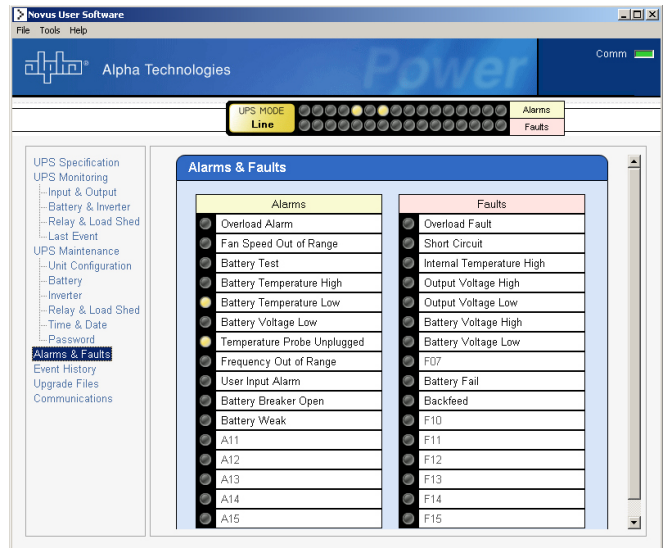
Novus User Software

File Tools Help

alpha Alpha Technologies

Power

Comm

UPS MODE
Line

Alarms
Faults

UPS Specification
UPS Monitoring
Input & Output
Battery & Inverter
Relay & Load Shed
Last Event
UPS Maintenance
Unit Configuration
Battery
Inverter
Relay & Load Shed
Time & Date
Password
Alarms & Faults
Event History
Upgrade Files
Communications

Alarms & Faults

| Alarms | Faults |
|---|---|
| Overload Alarm | Overload Fault |
| Fan Speed Out of Range | Short Circuit |
| Battery Test | Internal Temperature High |
| Battery Temperature High | Output Voltage High |
| Battery Temperature Low | Output Voltage Low |
| Battery Voltage Low | Battery Voltage High |
| Temperature Probe Unplugged | Battery Voltage Low |
| Frequency Out of Range | F07 |
| User Input Alarm | Battery Fail |
| Battery Breaker Open | Backfeed |
| Battery Weak | F10 |
| A11 | F11 |
| A12 | F12 |
| A13 | F13 |
| A14 | F14 |
| A15 | F15 |